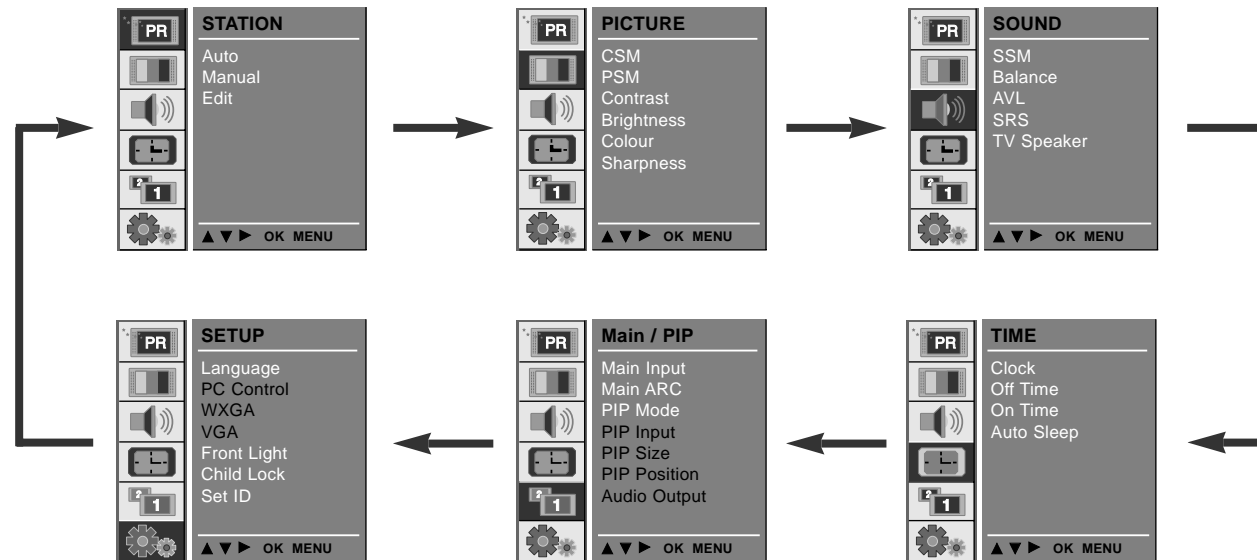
PR

STATION
Auto
Manual
Edit

▲▼▶ OK MENU

PR

PICTURE
CSM
PSM
Contrast
Brightness
Colour
Sharpness

▲▼▶ OK MENU

PR

SOUND
SSM
Balance
AVL
SRS
TV Speaker

▲▼▶ OK MENU

PR

SETUP
Language
PC Control
WXGA
VGA
Front Light
Child Lock
Set ID

▲▼▶ OK MENU

PR

Main / PIP
Main Input
Main ARC
PIP Mode
PIP Input
PIP Size
PIP Position
Audio Output

▲▼▶ OK MENU

PR

TIME
Clock
Off Time
On Time
Auto Sleep

▲▼▶ OK MENU